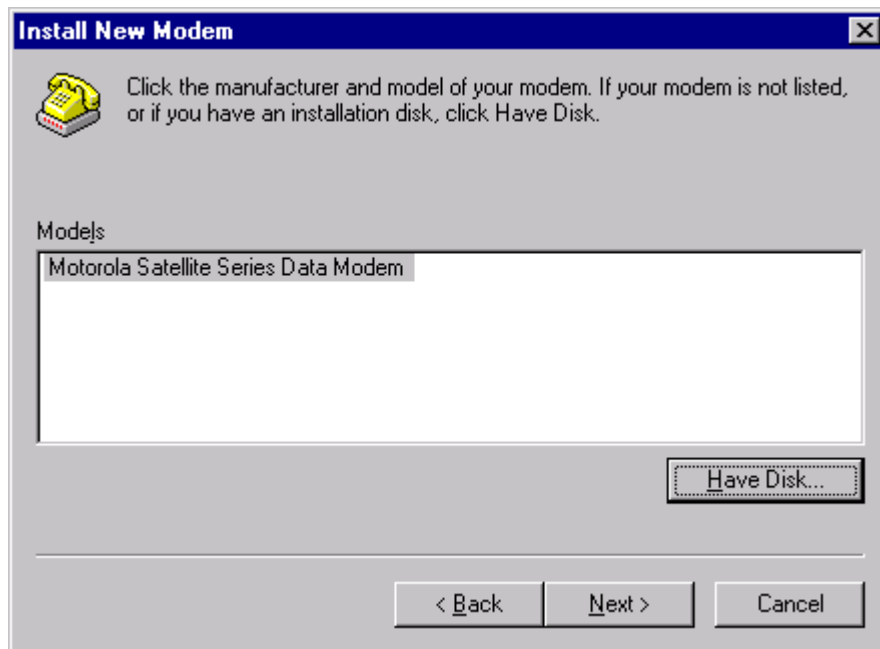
Install New Modem

Click the manufacturer and model of your modem. If your modem is not listed, or if you have an installation disk, click Have Disk.

Models

Motorola Satellite Series Data Modem

Have Disk...

< Back

Next >

Cancel